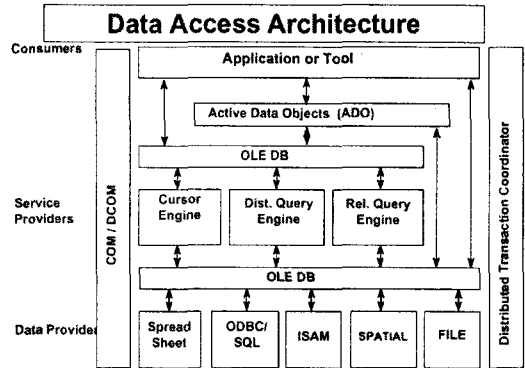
Data Access Architecture

Consumers

Application or Tool

Active Data Objects (ADO)

OLE DB

Service Providers

COM / DCOM

Cursor Engine

Dist. Query Engine

Rel. Query Engine

OLE DB

Distributed Transaction Coordinator

Data Provider

Spread Sheet

ODBC/ SQL

ISAM

SPATIAL

FILE